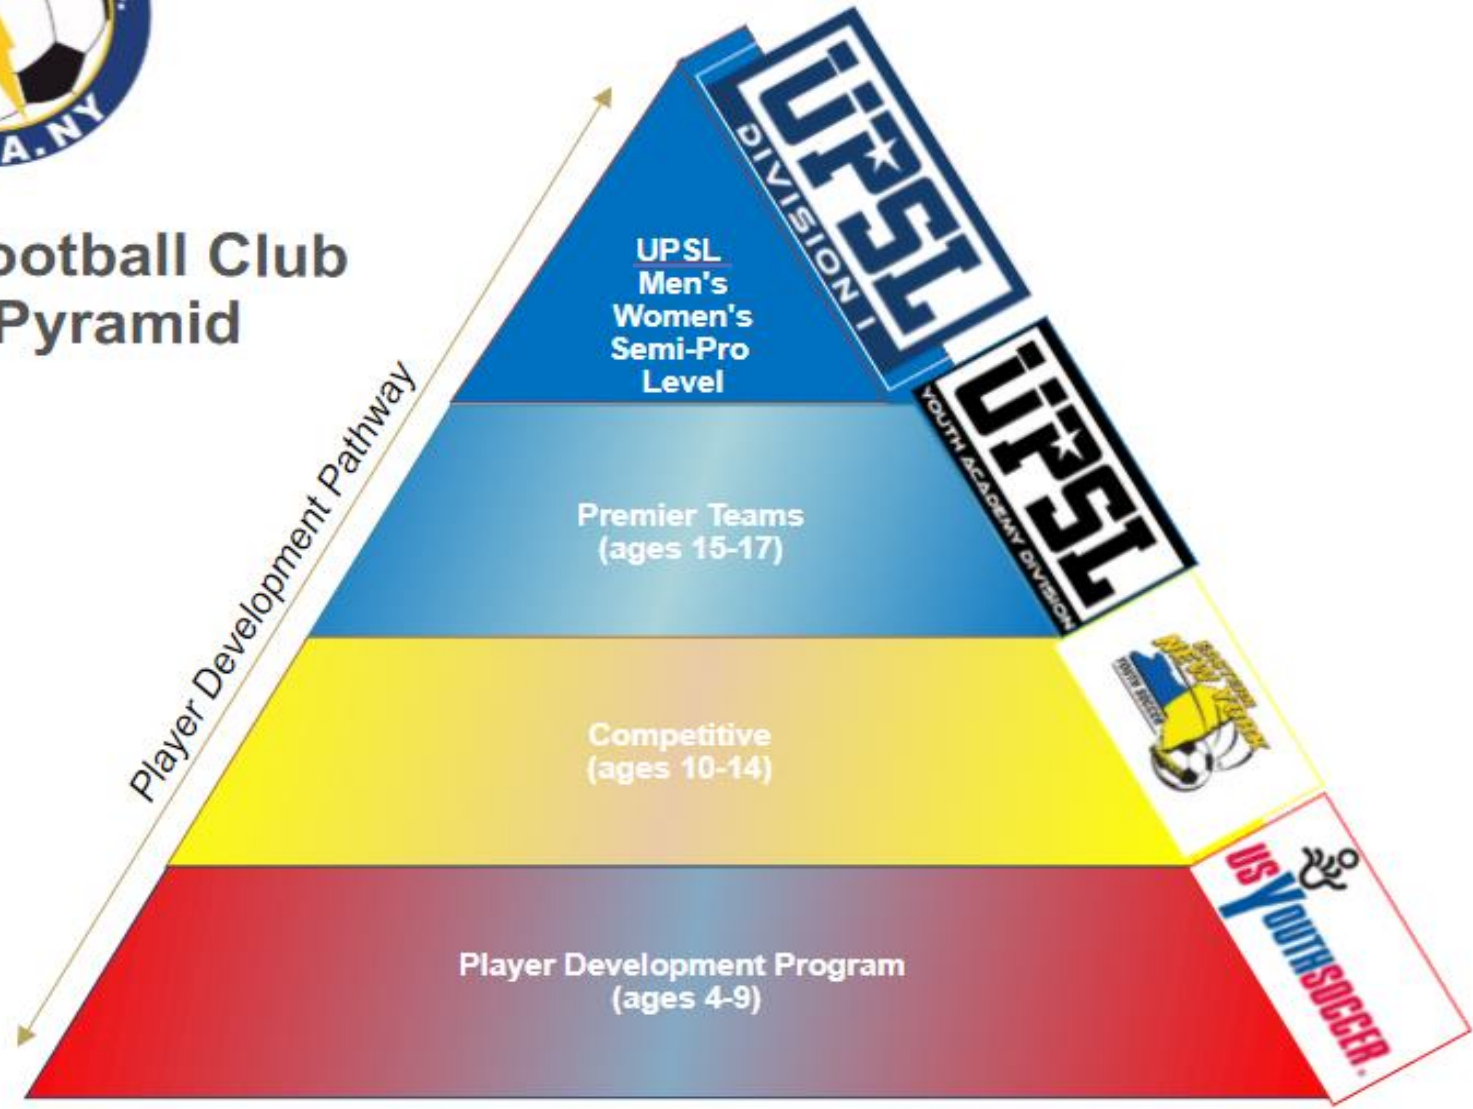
A.NY

ootball Club
Pyramid

Player Development Pathway

UPSL
Men's
Women's
Semi-Pro
Level

UPSL
DIVISION I

Premier Teams
(ages 15-17)

UPSL
YOUTH ACADEMY DIVISION

Competitive
(ages 10-14)

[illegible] NEW YORK
YOUTH SOCCER

Player Development Program
(ages 4-9)

US YOUTH SOCCER.